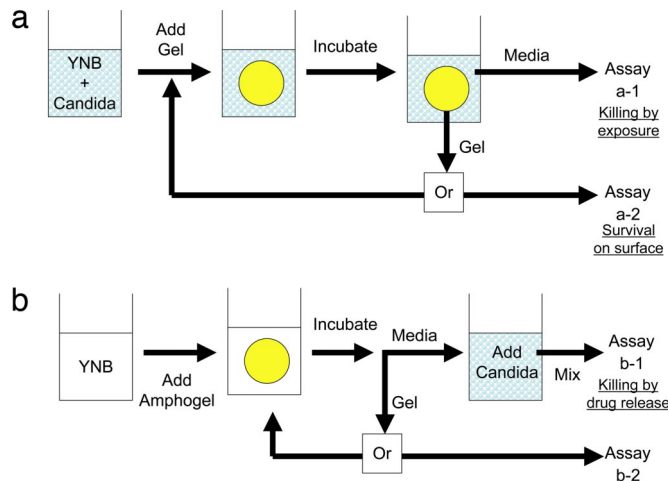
a

YNB + Candida

Add Gel

Incubate

Media

Assay a-1

Killing by exposure

Gel

Or

Assay a-2

Survival on surface

b

YNB

Add Amphogel

Incubate

Media

Add Candida

Mix

Assay b-1

Killing by drug release

Gel

Or

Assay b-2